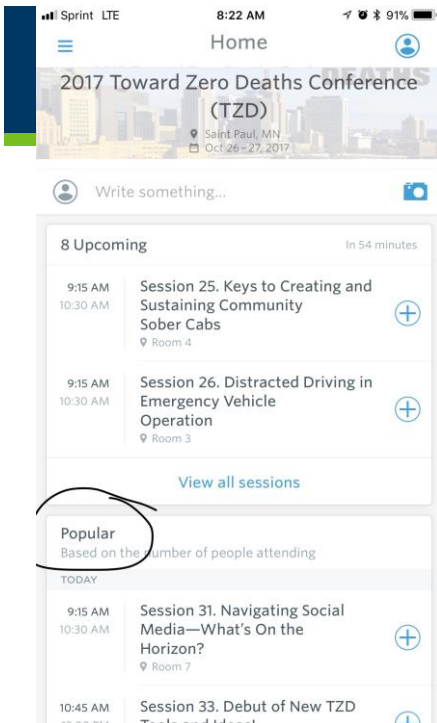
Sprint LTE 8:22 AM 91%

Home

2017 Toward Zero Deaths Conference (TZD)

Saint Paul, MN
Oct 26 - 27, 2017

Write something...

8 Upcoming

In 54 minutes

9:15 AM
10:30 AM
Session 25. Keys to Creating and Sustaining Community Sober Cabs
Room 4

9:15 AM
10:30 AM
Session 26. Distracted Driving in Emergency Vehicle Operation
Room 3

View all sessions

Popular
Based on the number of people attending

TODAY

9:15 AM
10:30 AM
Session 31. Navigating Social Media—What's On the Horizon?
Room 7

10:45 AM
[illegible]
Session 33. Debut of New TZD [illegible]